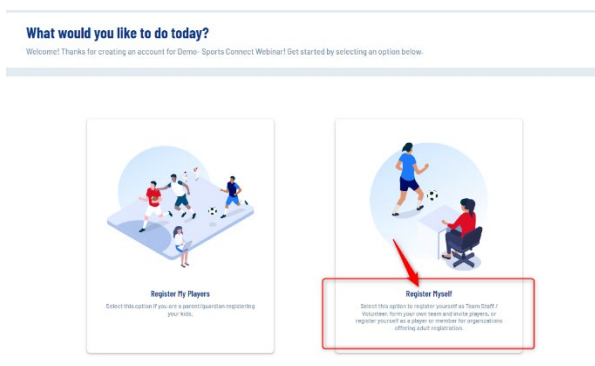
What would you like to do today?

Welcome! Thanks for creating an account for Demo- Sports Connect Webinar! Get started by selecting an option below.

Register My Players

Select this option if you are a parent/guardian registering your kids.

Register Myself

Select this option to register yourself as Team Staff / Volunteer, form your own team and invite players, or register yourself as a player or member for organizations offering adult registration.